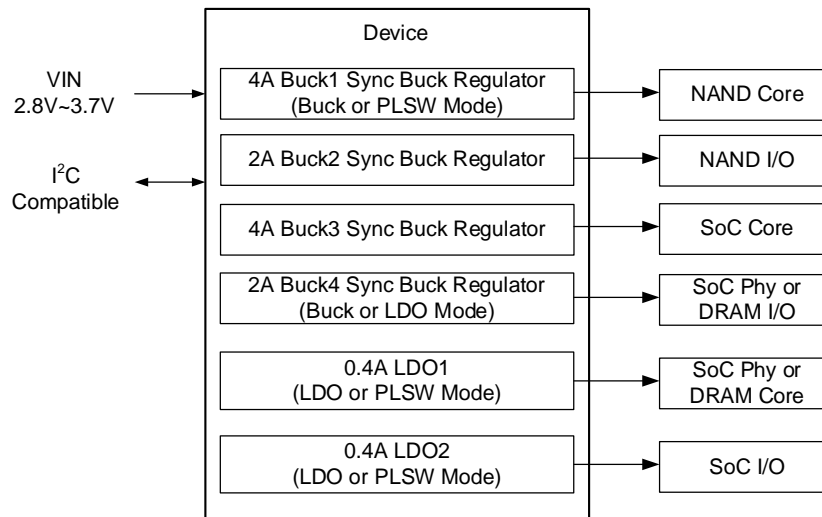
Device

VIN
2.8V~3.7V

$I^2C$
Compatible

4A Buck1 Sync Buck Regulator
(Buck or PLSW Mode)

NAND Core

2A Buck2 Sync Buck Regulator

NAND I/O

4A Buck3 Sync Buck Regulator

SoC Core

2A Buck4 Sync Buck Regulator
(Buck or LDO Mode)

SoC Phy or
DRAM I/O

0.4A LDO1
(LDO or PLSW Mode)

SoC Phy or
DRAM Core

0.4A LDO2
(LDO or PLSW Mode)

SoC I/O